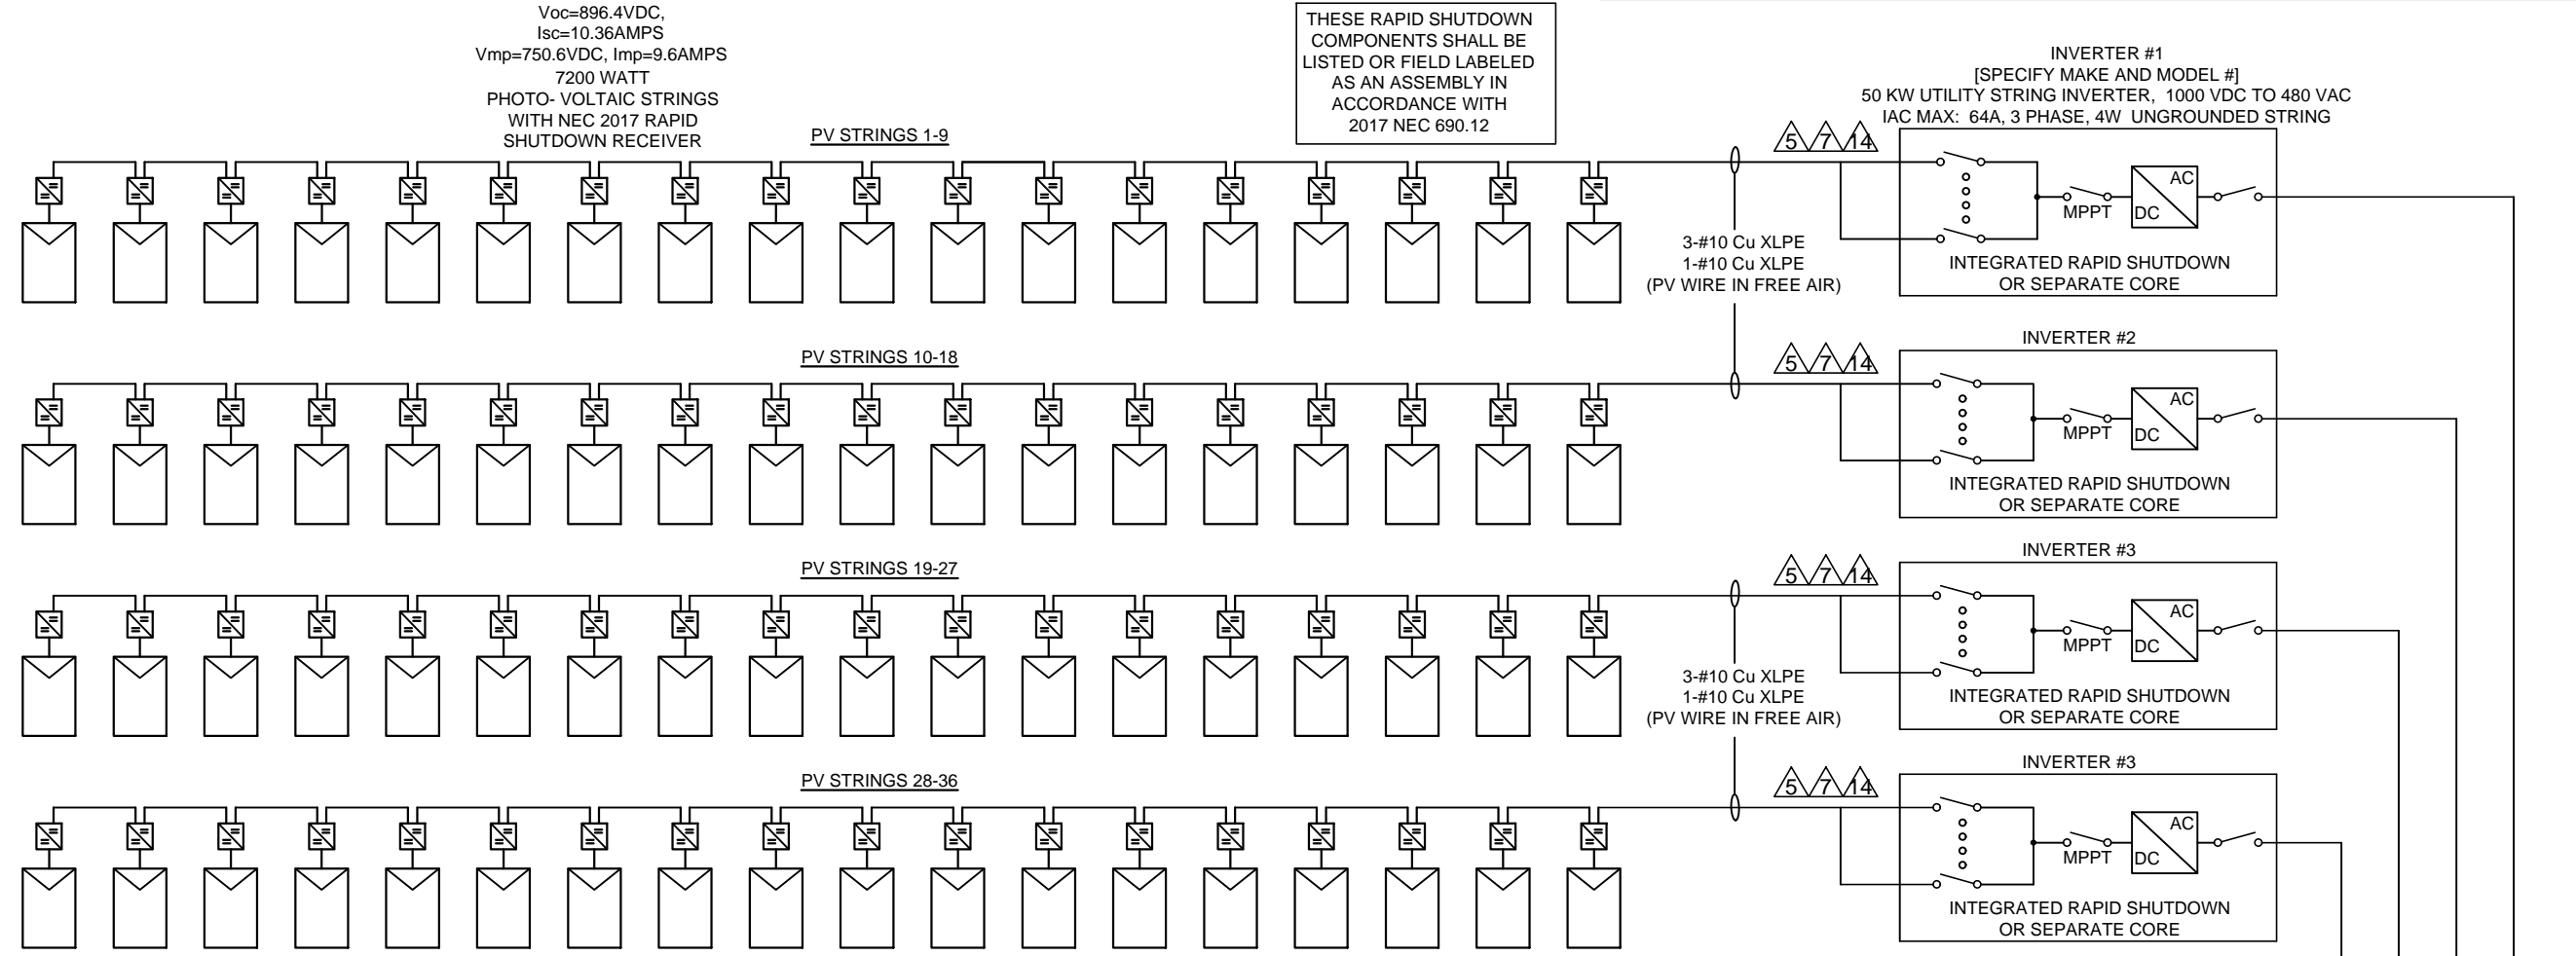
Voc=896.4VDC,
Isc=10.36AMPS
Vmp=750.6VDC, Imp=9.6AMPS
7200 WATT
PHOTO- VOLTAIC STRINGS
WITH NEC 2017 RAPID
SHUTDOWN RECEIVER

THESE RAPID SHUTDOWN COMPONENTS SHALL BE LISTED OR FIELD LABELED AS AN ASSEMBLY IN ACCORDANCE WITH 2017 NEC 690.12

INVERTER #1
[SPECIFY MAKE AND MODEL #]
50 KW UTILITY STRING INVERTER, 1000 VDC TO 480 VAC
IAC MAX: 64A, 3 PHASE, 4W UNGROUNDED STRING

PV STRINGS 1-9

5 7 14

MPPT
AC
DC

3-#10 Cu XLPE
1-#10 Cu XLPE
(PV WIRE IN FREE AIR)

INTEGRATED RAPID SHUTDOWN OR SEPARATE CORE

INVERTER #2

PV STRINGS 10-18

5 7 14

MPPT
AC
DC

INTEGRATED RAPID SHUTDOWN OR SEPARATE CORE

INVERTER #3

PV STRINGS 19-27

5 7 14

MPPT
AC
DC

3-#10 Cu XLPE
1-#10 Cu XLPE
(PV WIRE IN FREE AIR)

INTEGRATED RAPID SHUTDOWN OR SEPARATE CORE

INVERTER #3

PV STRINGS 28-36

5 7 14

MPPT
AC
DC

INTEGRATED RAPID SHUTDOWN OR SEPARATE CORE